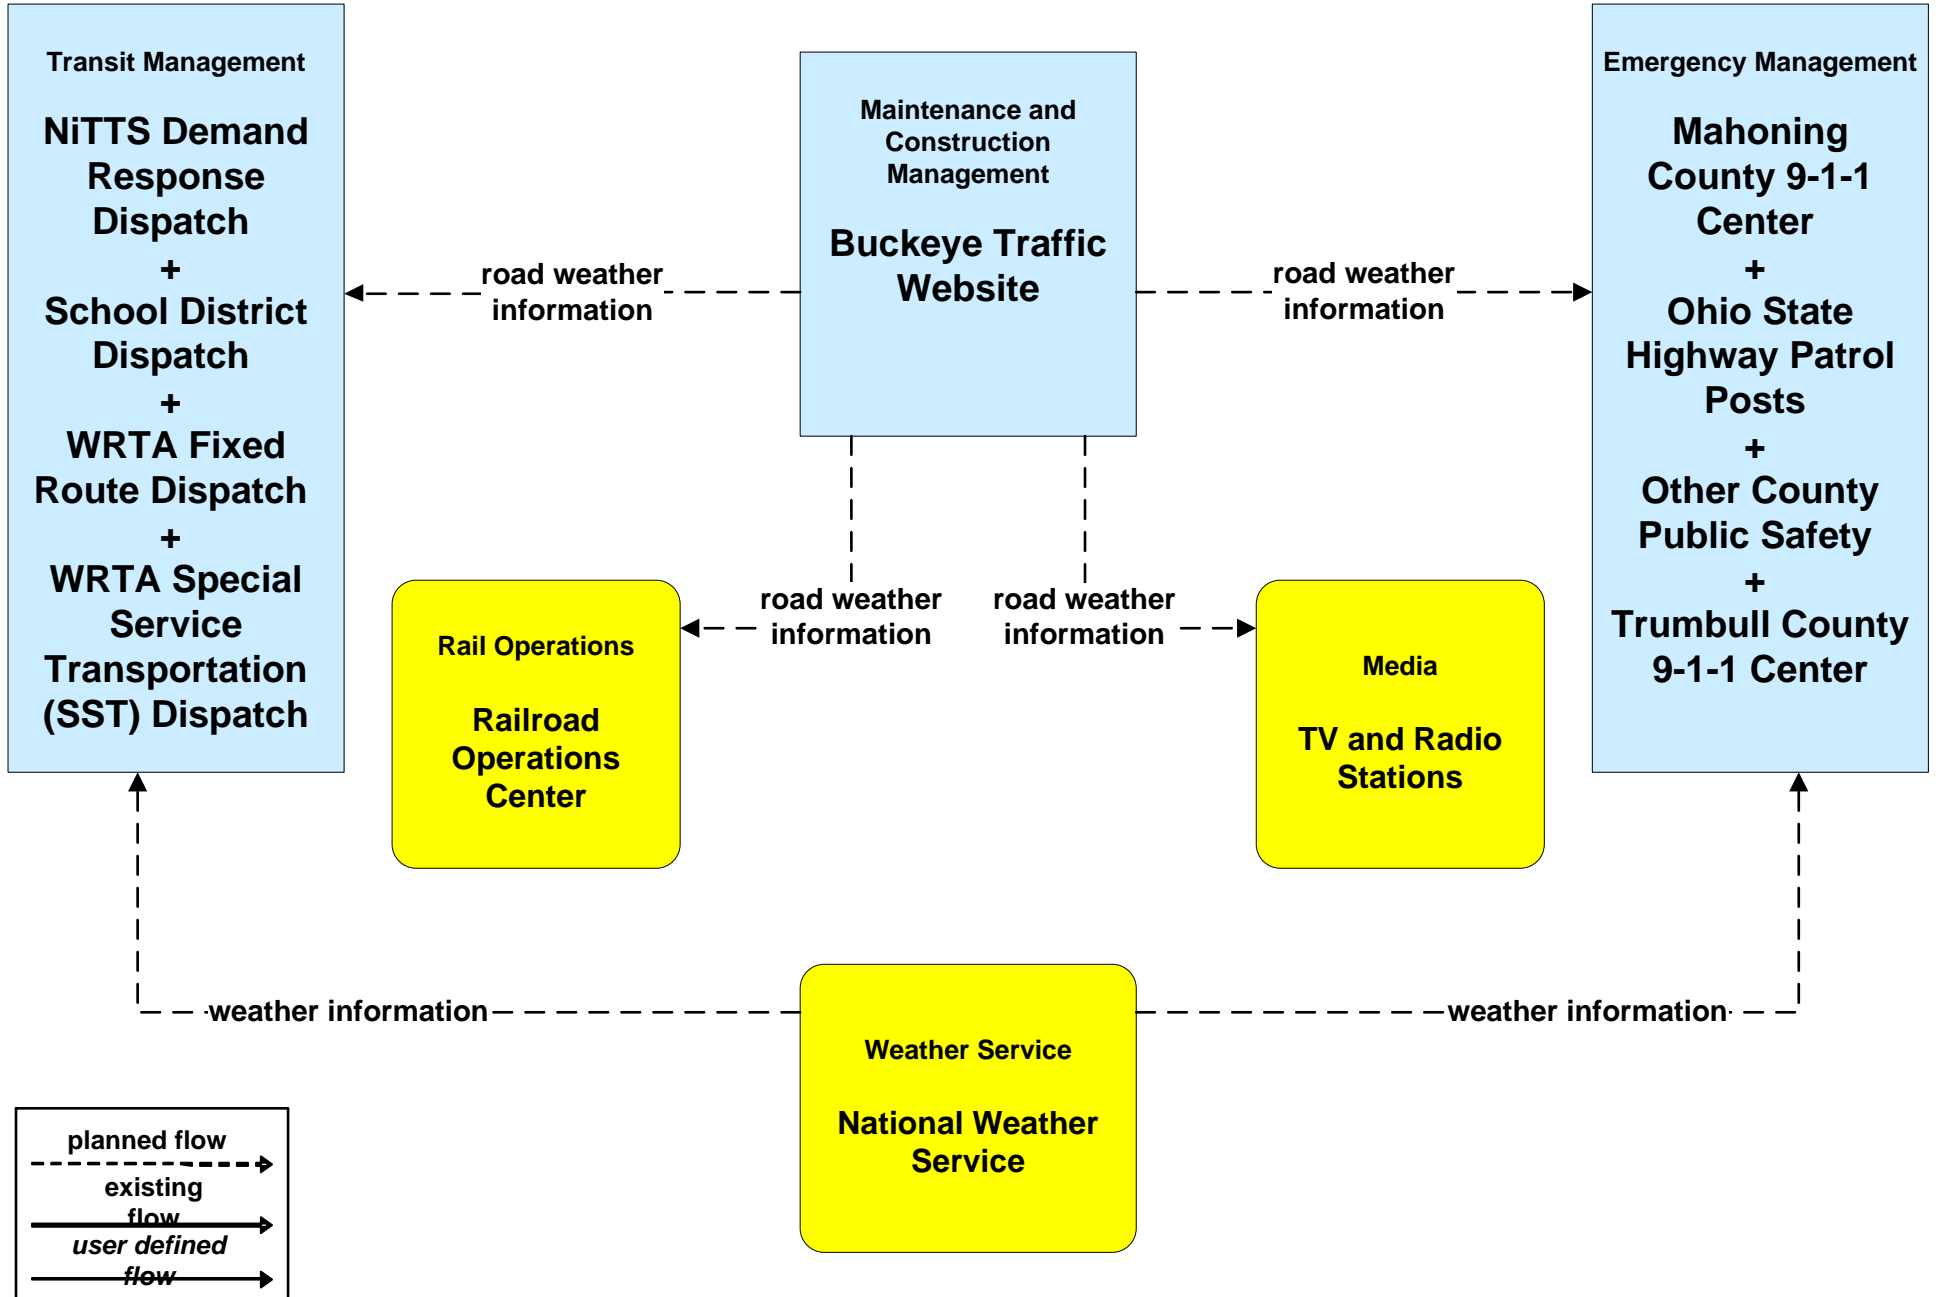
Transit Management

NiTTS Demand Response Dispatch
+
School District Dispatch
+
WRTA Fixed Route Dispatch
+
WRTA Special Service Transportation (SST) Dispatch

Maintenance and Construction Management

Buckeye Traffic Website

Emergency Management

Mahoning County 9-1-1 Center
+
Ohio State Highway Patrol Posts
+
Other County Public Safety
+
Trumbull County 9-1-1 Center

road weather information

road weather information

Rail Operations

Railroad Operations Center

road weather information

road weather information

Media

TV and Radio Stations

weather information

weather information

Weather Service

National Weather Service

planned flow

existing flow

user defined flow